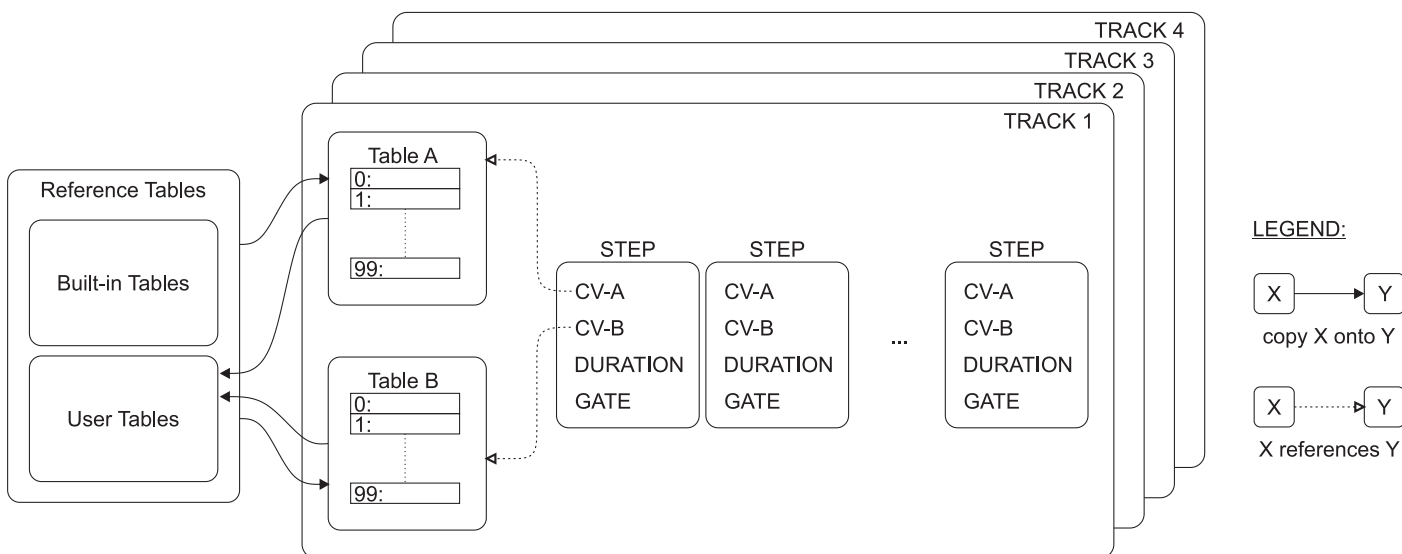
TRACK 4
TRACK 3
TRACK 2
TRACK 1

Reference Tables

Built-in Tables

User Tables

Table A
0:
1:
99:

Table B
0:
1:
99:

STEP
CV-A
CV-B
DURATION
GATE

STEP
CV-A
CV-B
DURATION
GATE

...

STEP
CV-A
CV-B
DURATION
GATE

LEGEND:

X
Y
copy X onto Y

X
Y
X references Y